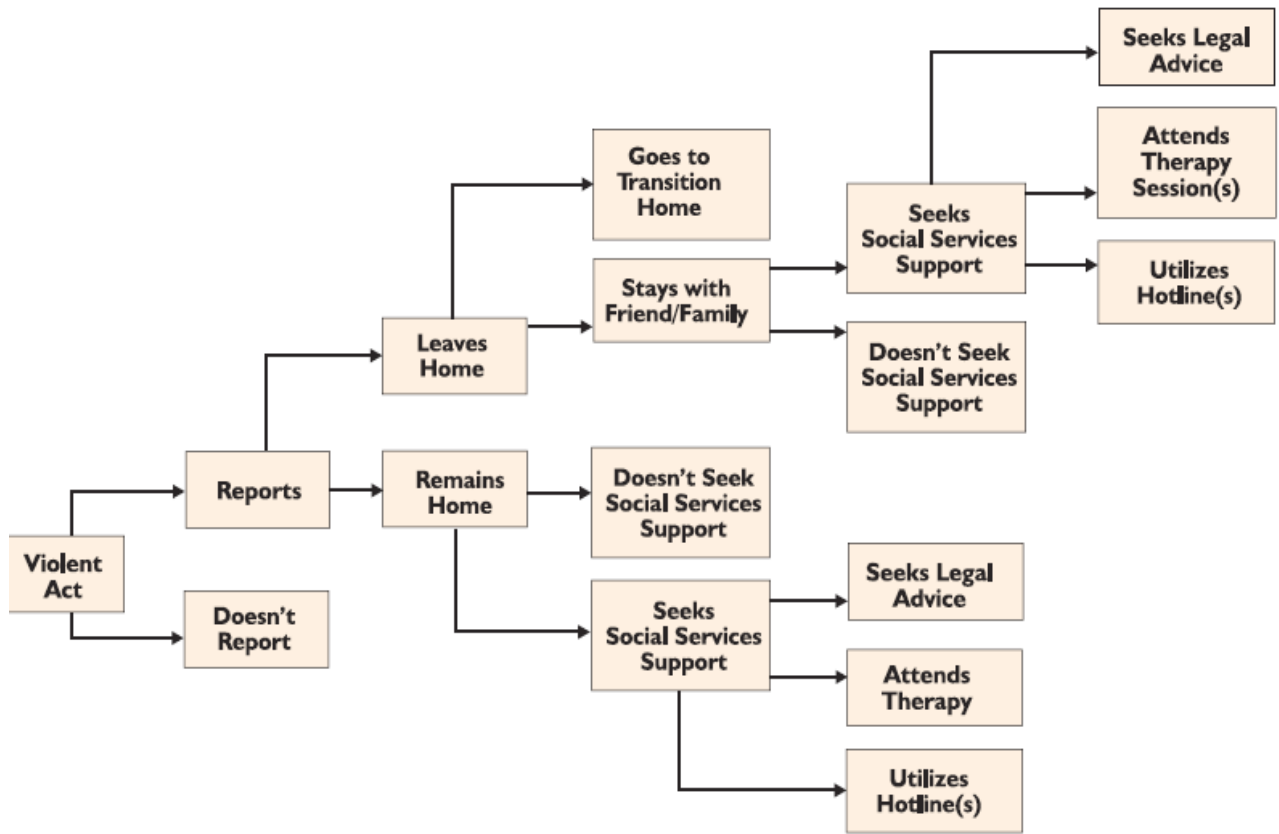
Violent Act

Reports

Doesn't Report

Leaves Home

Remains Home

Goes to Transition Home

Stays with Friend/Family

Doesn't Seek Social Services Support

Seeks Social Services Support

Doesn't Seek Social Services Support

Seeks Social Services Support

Seeks Legal Advice

Attends Therapy Session(s)

Utilizes Hotline(s)

Seeks Legal Advice

Attends Therapy

Utilizes Hotline(s)